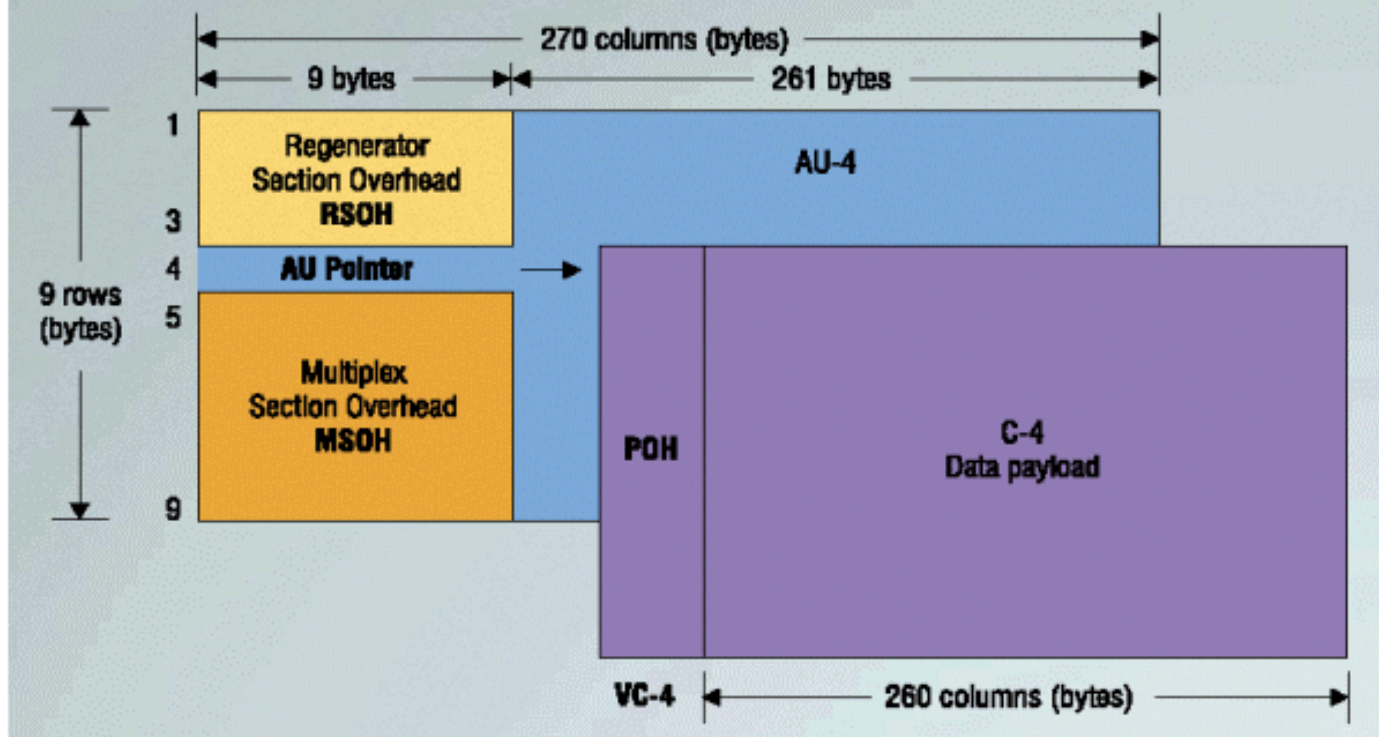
270 columns (bytes)

9 bytes

261 bytes

1

3

4

5

9

9 rows (bytes)

Regenerator Section Overhead RSOH

AU-4

AU Pointer

Multiplex Section Overhead MSOH

POH

C-4 Data payload

VC-4

260 columns (bytes)